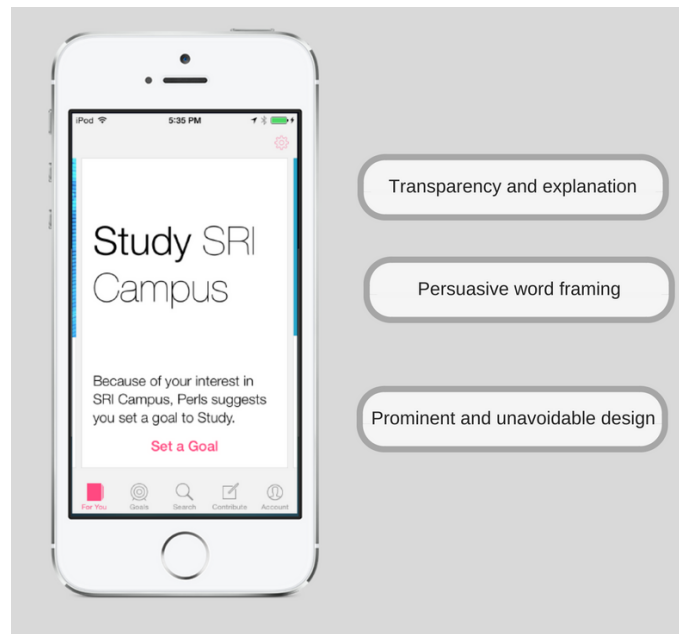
iPod
5:35 PM

Study SRI Campus

Because of your interest in SRI Campus, Perls suggests you set a goal to Study.

Set a Goal

For You
Goals
Search
Contribute
Account

Transparency and explanation

Persuasive word framing

Prominent and unavoidable design